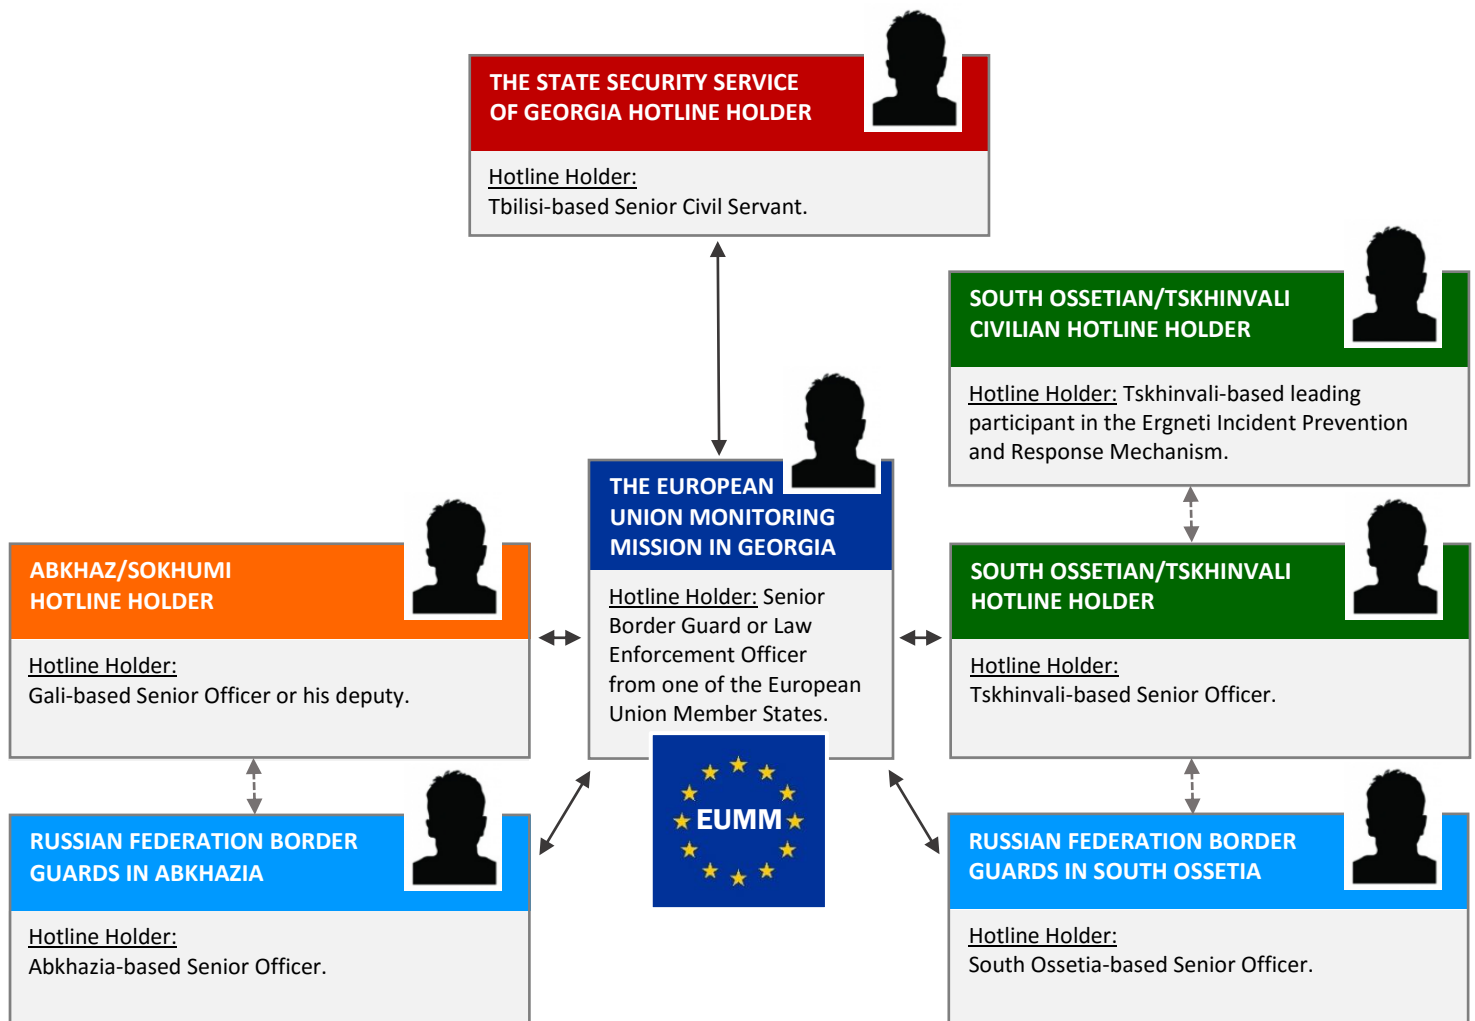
THE STATE SECURITY SERVICE OF GEORGIA HOTLINE HOLDER

Hotline Holder:
Tbilisi-based Senior Civil Servant.

SOUTH OSSETIAN/TSKHINVALI CIVILIAN HOTLINE HOLDER

Hotline Holder: Tskhinvali-based leading participant in the Ergneti Incident Prevention and Response Mechanism.

THE EUROPEAN UNION MONITORING MISSION IN GEORGIA

Hotline Holder: Senior Border Guard or Law Enforcement Officer from one of the European Union Member States.

EUMM

ABKHAZ/SOKHUMI HOTLINE HOLDER

Hotline Holder:
Gali-based Senior Officer or his deputy.

SOUTH OSSETIAN/TSKHINVALI HOTLINE HOLDER

Hotline Holder:
Tskhinvali-based Senior Officer.

RUSSIAN FEDERATION BORDER GUARDS IN ABKHAZIA

Hotline Holder:
Abkhazia-based Senior Officer.

RUSSIAN FEDERATION BORDER GUARDS IN SOUTH OSSETIA

Hotline Holder:
South Ossetia-based Senior Officer.